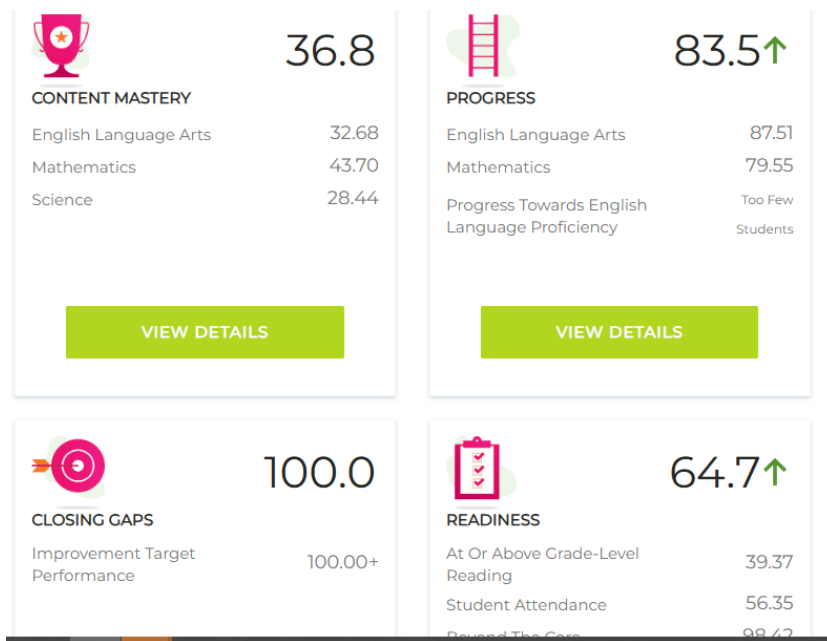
36.8

CONTENT MASTERY

English Language Arts 32.68

Mathematics 43.70

Science 28.44

VIEW DETAILS

83.5↑

PROGRESS

English Language Arts 87.51

Mathematics 79.55

Progress Towards English Language Proficiency Too Few Students

VIEW DETAILS

100.0

CLOSING GAPS

Improvement Target Performance 100.00+

64.7↑

READINESS

At Or Above Grade-Level Reading 39.37

Student Attendance 56.35

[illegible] 98.42